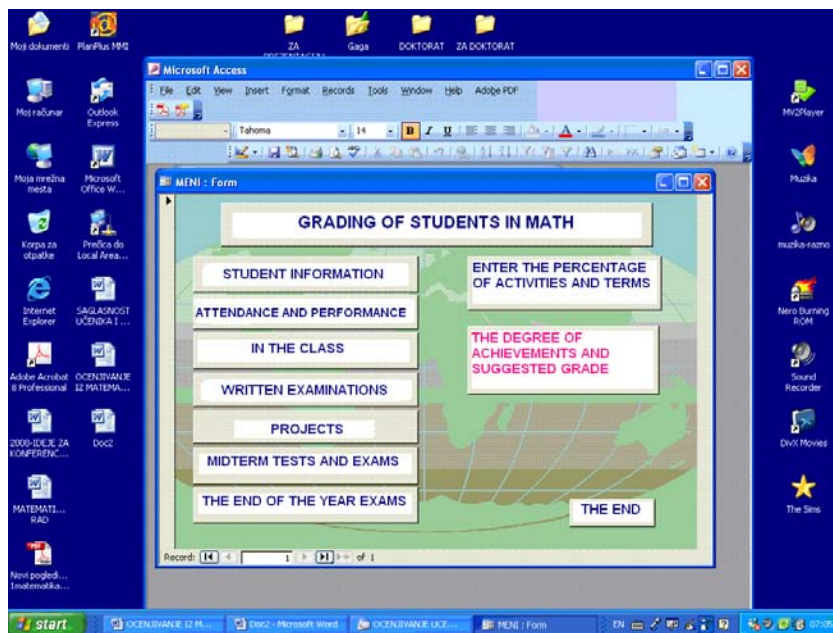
Moji dokumenti
PlanPlus MMI
ZA
Gaga
DOKTORAT
ZA DOKTORAT
Moj računar
Outlook Express
Moja mrežna mesta
Microsoft Office W...
Korpa za otpatke
Prečica do Local Area...
Internet Explorer
SAGLASNOST UČENIKA I ...
Adobe Acrobat 8 Professional
OCENJIVANJE IZ MATEMA...
2008-IDEJE ZA KONFERENC...
Doc2
MATEMATI... RAD
Novi pogledi... 1matematika...
MV2Player
Muzika
muzika-razno
Nero Burning ROM
Sound Recorder
DivX Movies
The Sims

Microsoft Access
File Edit View Insert Format Records Tools Window Help Adobe PDF
Tahoma
14
B I U

MENI : Form

GRADING OF STUDENTS IN MATH

STUDENT INFORMATION
ATTENDANCE AND PERFORMANCE
IN THE CLASS
WRITTEN EXAMINATIONS
PROJECTS
MIDTERM TESTS AND EXAMS
THE END OF THE YEAR EXAMS

ENTER THE PERCENTAGE OF ACTIVITIES AND TERMS

THE DEGREE OF ACHIEVEMENTS AND SUGGESTED GRADE

THE END

Record: 1 of 1

start
OCENJIVANJE IZ M...
Doc2 - Microsoft Word
OCENJIVANJE UCE...
MENI : Form
EN
07:05